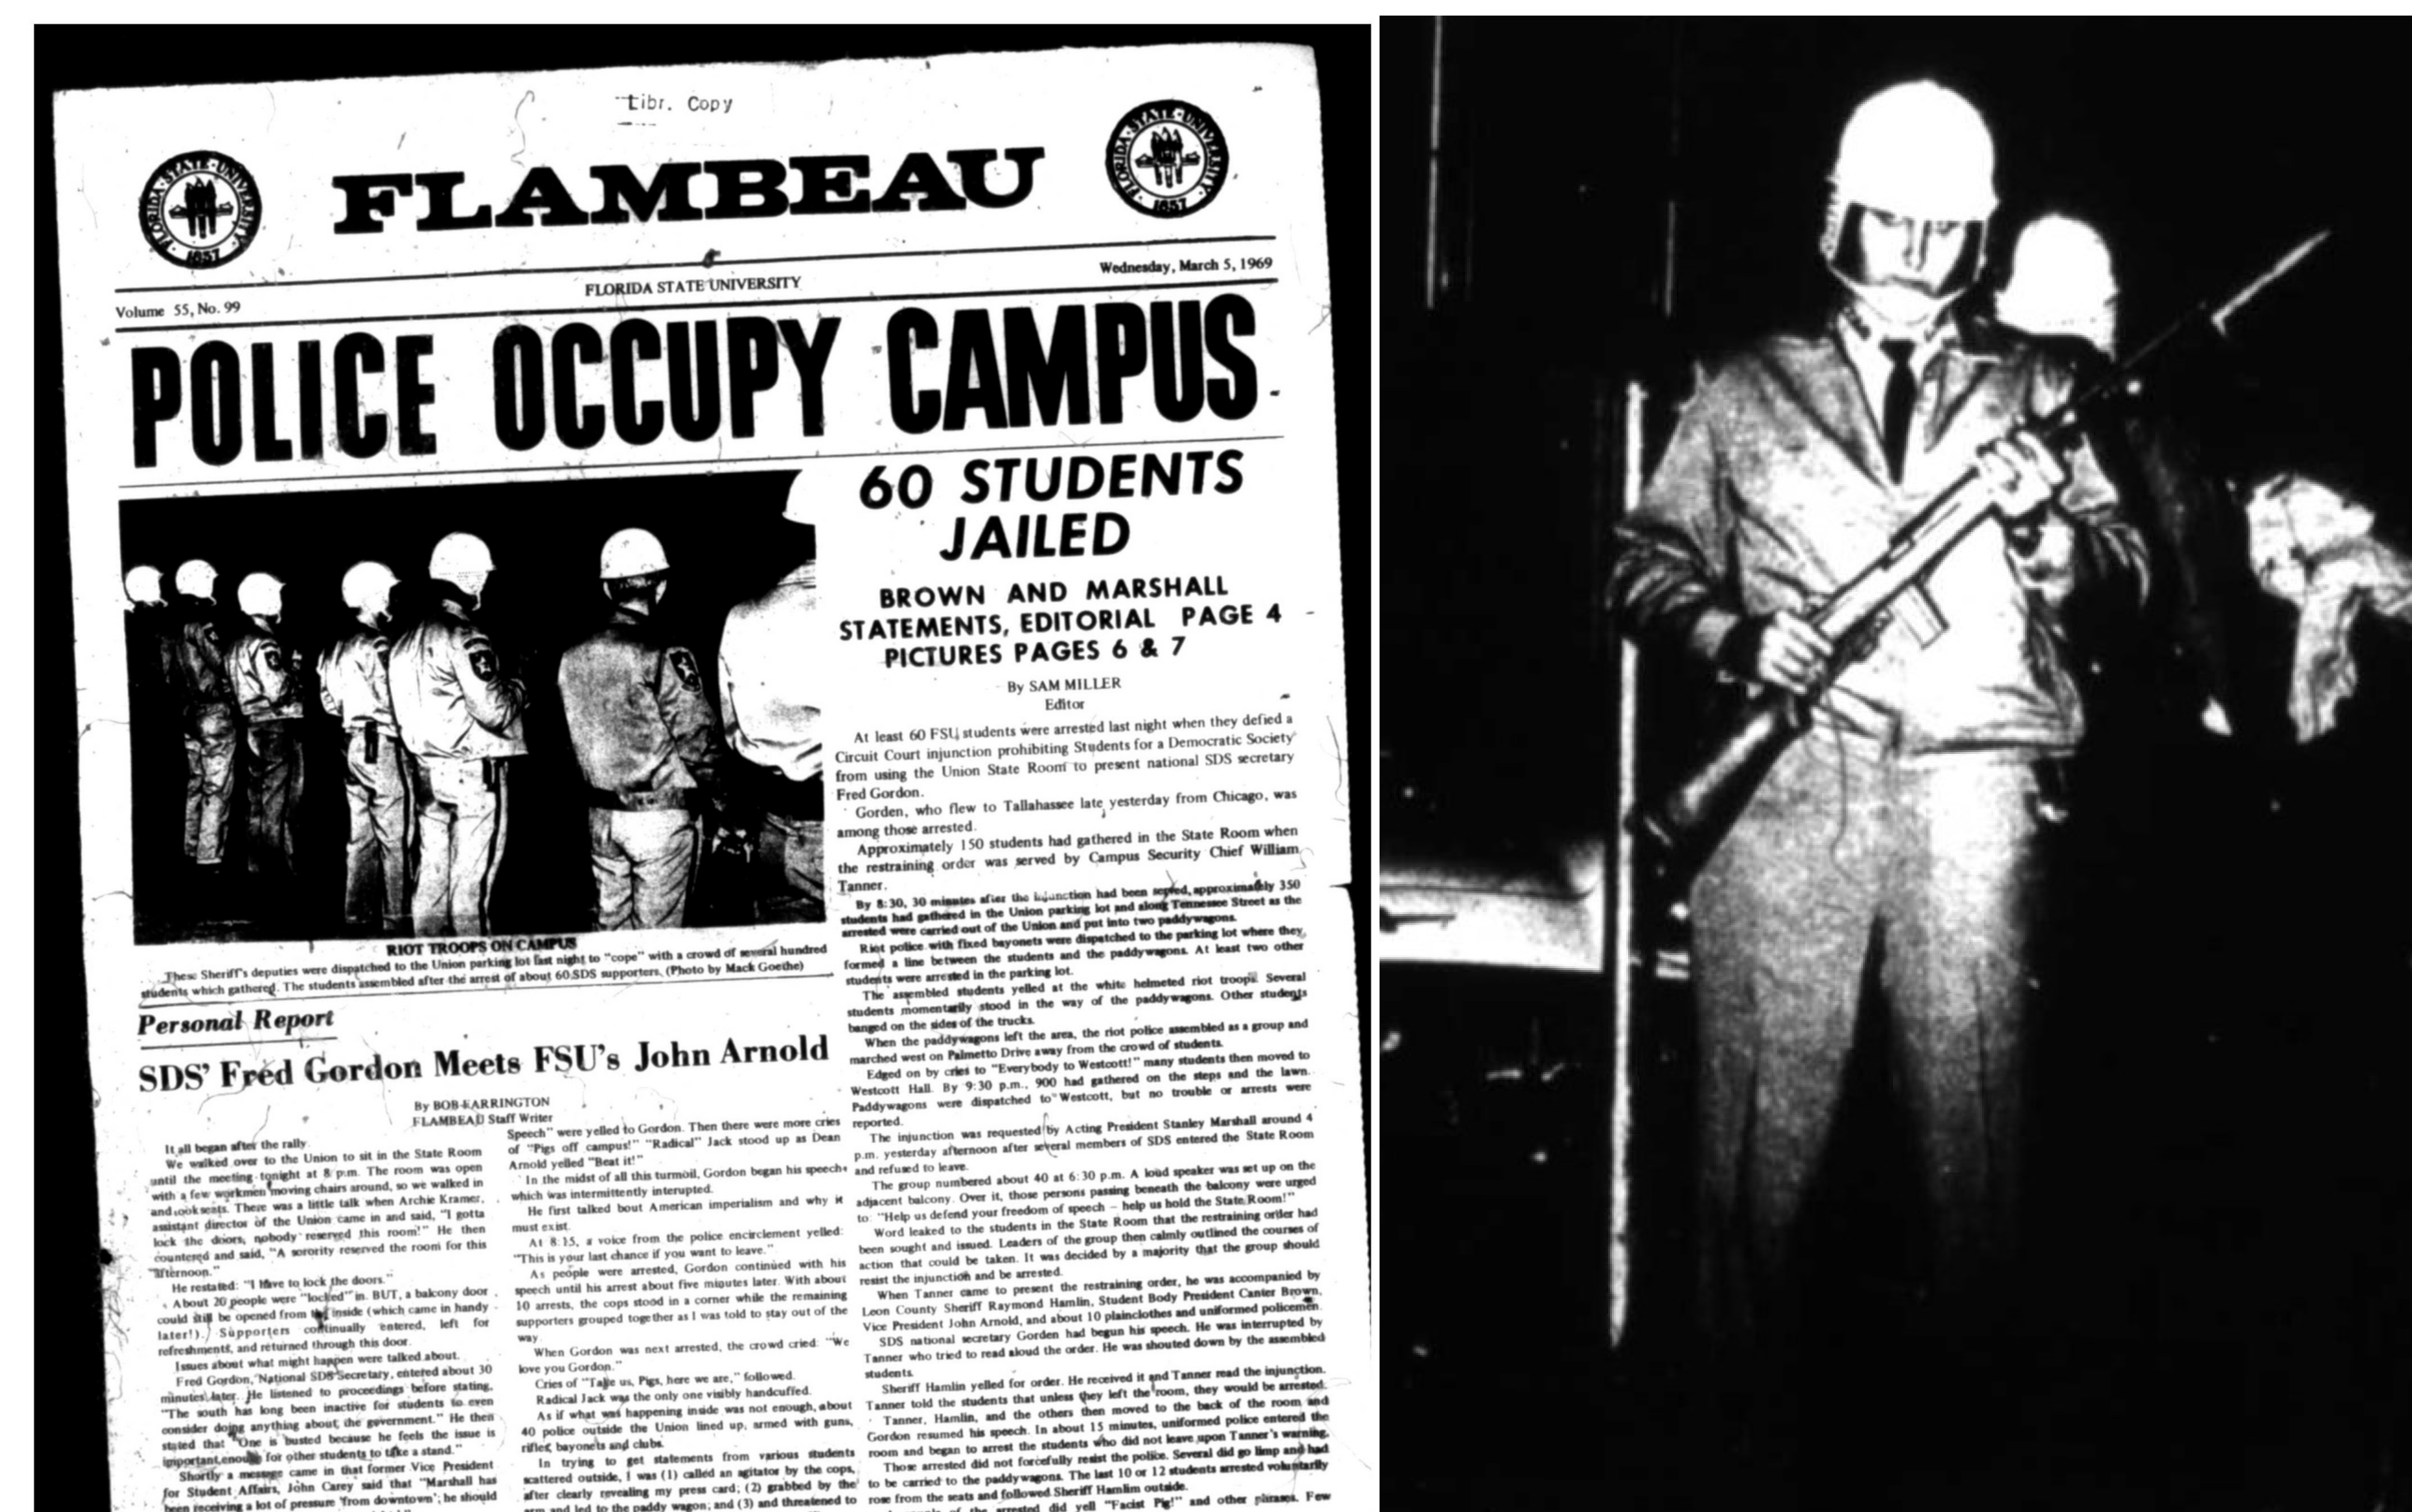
Libr. Copy

FLAMBEAU

FLORIDA STATE UNIVERSITY 1857

Volume 55, No. 99

FLORIDA STATE UNIVERSITY

Wednesday, March 5, 1969

POLICE OCCUPY CAMPUS

60 STUDENTS JAILED

BROWN AND MARSHALL STATEMENTS, EDITORIAL PAGE 4 PICTURES PAGES 6 & 7

By SAM MILLER Editor

At least 60 FSU students were arrested last night when they defied a Circuit Court injunction prohibiting Students for a Democratic Society from using the Union State Room to present national SDS secretary Fred Gordon.

Gorden, who flew to Tallahassee late yesterday from Chicago, was among those arrested.

Approximately 150 students had gathered in the State Room when the restraining order was served by Campus Security Chief William Tanner.

By 8:30, 30 minutes after the injunction had been served, approximately 350 students had gathered in the Union parking lot and along Tennessee Street as the arrested were carried out of the Union and put into two paddywagons.

Riot police with fixed bayonets were dispatched to the parking lot where they formed a line between the students and the paddywagons. At least two other students were arrested in the parking lot.

The assembled students yelled at the white helmeted riot troops. Several students momentarily stood in the way of the paddywagons. Other students banged on the sides of the trucks.

When the paddywagons left the area, the riot police assembled as a group and marched west on Palmetto Drive away from the crowd of students.

Edged on by cries to "Everybody to Westcott!" many students then moved to Westcott Hall. By 9:30 p.m., 900 had gathered on the steps and the lawn. Paddywagons were dispatched to Westcott, but no trouble or arrests were reported.

The injunction was requested by Acting President Stanley Marshall around 4 p.m. yesterday afternoon after several members of SDS entered the State Room and refused to leave.

The group numbered about 40 at 6:30 p.m. A loud speaker was set up on the adjacent balcony. Over it, those persons passing beneath the balcony were urged to: "Help us defend your freedom of speech – help us hold the State Room!"

Word leaked to the students in the State Room that the restraining order had been sought and issued. Leaders of the group then calmly outlined the courses of action that could be taken. It was decided by a majority that the group should resist the injunction and be arrested.

When Tanner came to present the restraining order, he was accompanied by Leon County Sheriff Raymond Hamlin, Student Body President Canter Brown, Vice President John Arnold, and about 10 plainclothes and uniformed policemen.

SDS national secretary Gorden had begun his speech. He was interrupted by Tanner who tried to read aloud the order. He was shouted down by the assembled students.

Sheriff Hamlin yelled for order. He received it and Tanner read the injunction. Tanner told the students that unless they left the room, they would be arrested.

Tanner, Hamlin, and the others then moved to the back of the room and Gordon resumed his speech. In about 15 minutes, uniformed police entered the room and began to arrest the students who did not leave upon Tanner's warning.

Those arrested did not forcefully resist the police. Several did go limp and had to be carried to the paddywagons. The last 10 or 12 students arrested voluntarily rose from the seats and followed Sheriff Hamlim outside.

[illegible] of the arrested did yell "Facist Pig!" and other phrases. Few

RIOT TROOPS ON CAMPUS

These Sheriff's deputies were dispatched to the Union parking lot last night to "cope" with a crowd of several hundred students which gathered. The students assembled after the arrest of about 60 SDS supporters. (Photo by Mack Goethe)

Personal Report

SDS' Fred Gordon Meets FSU's John Arnold

By BOB FARRINGTON FLAMBEAU Staff Writer

It all began after the rally.

We walked over to the Union to sit in the State Room until the meeting tonight at 8 p.m. The room was open with a few workmen moving chairs around, so we walked in and took seats. There was a little talk when Archie Kramer, assistant director of the Union came in and said, "I gotta lock the doors, nobody reserved this room!" He then countered and said, "A sorority reserved the room for this afternoon."

He restated: "I have to lock the doors."

About 20 people were "locked" in. BUT, a balcony door could still be opened from the inside (which came in handy later!). Supporters continually entered, left for refreshments, and returned through this door.

Issues about what might happen were talked about.

Fred Gordon, National SDS Secretary, entered about 30 minutes later. He listened to proceedings before stating, "The south has long been inactive for students to even consider doing anything about the government." He then stated that "One is busted because he feels the issue is important enough for other students to take a stand."

Shortly a message came in that former Vice President for Student Affairs, John Carey said that "Marshall has been receiving a lot of pressure from downtown'; he should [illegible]

Speech" were yelled to Gordon. Then there were more cries of "Pigs off campus!" "Radical" Jack stood up as Dean Arnold yelled "Beat it!"

In the midst of all this turmoil, Gordon began his speech which was intermittently interrupted.

He first talked bout American imperialism and why it must exist.

At 8:15, a voice from the police encirclement yelled: "This is your last chance if you want to leave."

As people were arrested, Gordon continued with his speech until his arrest about five minutes later. With about 10 arrests, the cops stood in a corner while the remaining supporters grouped together as I was told to stay out of the way.

When Gordon was next arrested, the crowd cried: "We love you Gordon."

Cries of "Take us, Pigs, here we are," followed.

Radical Jack was the only one visibly handcuffed.

As if what was happening inside was not enough, about 40 police outside the Union lined up, armed with guns, rifles, bayonets and clubs.

In trying to get statements from various students scattered outside, I was (1) called an agitator by the cops, after clearly revealing my press card; (2) grabbed by the arm and led to the paddy wagon; and (3) and threatened to